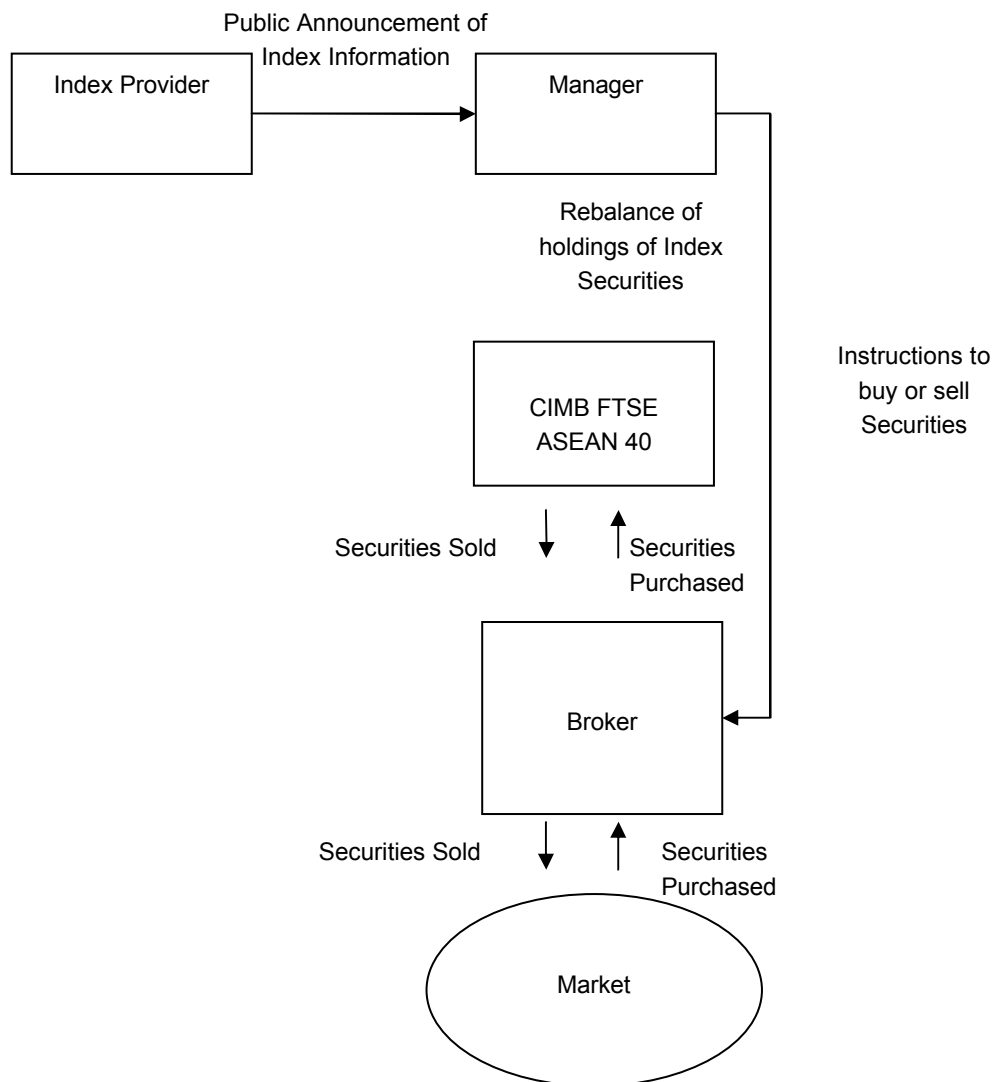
Public Announcement of Index Information

Index Provider

Manager

Rebalance of holdings of Index Securities

Instructions to buy or sell Securities

CIMB FTSE ASEAN 40

Securities Sold

Securities Purchased

Broker

Securities Sold

Securities Purchased

Market